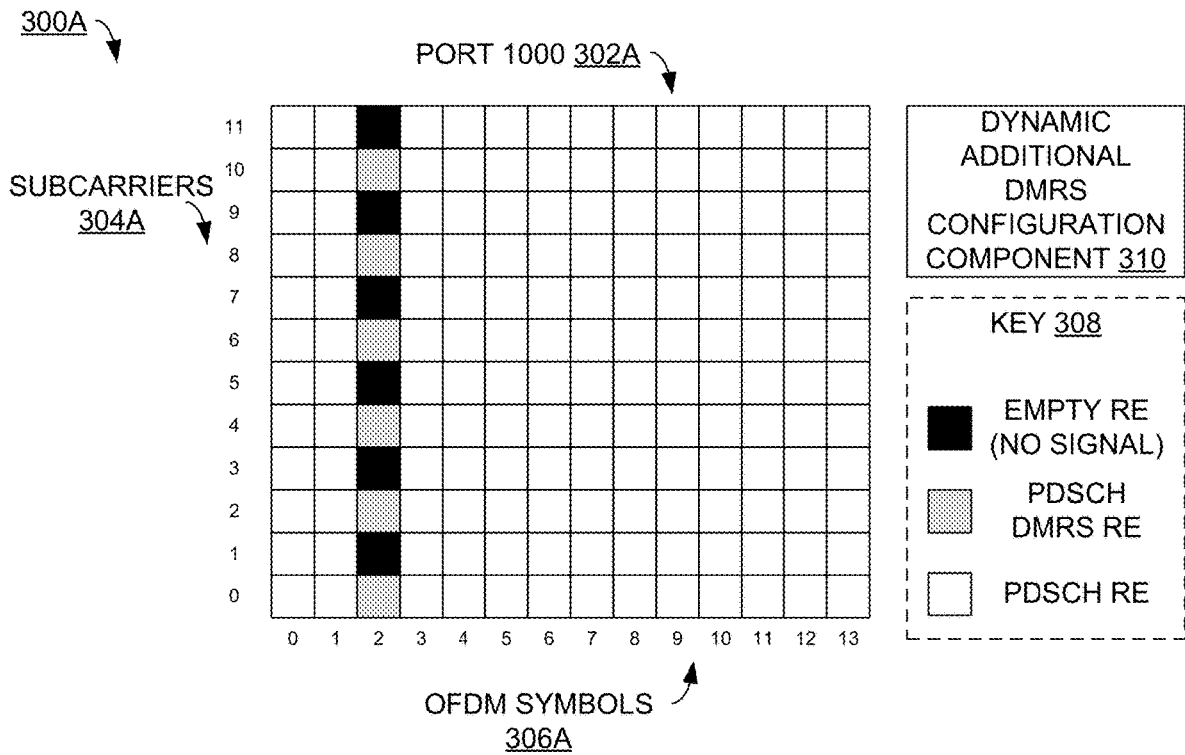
300A

PORT 1000 302A

SUBCARRIERS 304A

11
10
9
8
7
6
5
4
3
2
1
0

0 1 2 3 4 5 6 7 8 9 10 11 12 13

OFDM SYMBOLS 306A

DYNAMIC ADDITIONAL DMRS CONFIGURATION COMPONENT 310

KEY 308

EMPTY RE (NO SIGNAL)

PDSCH DMRS RE

PDSCH RE